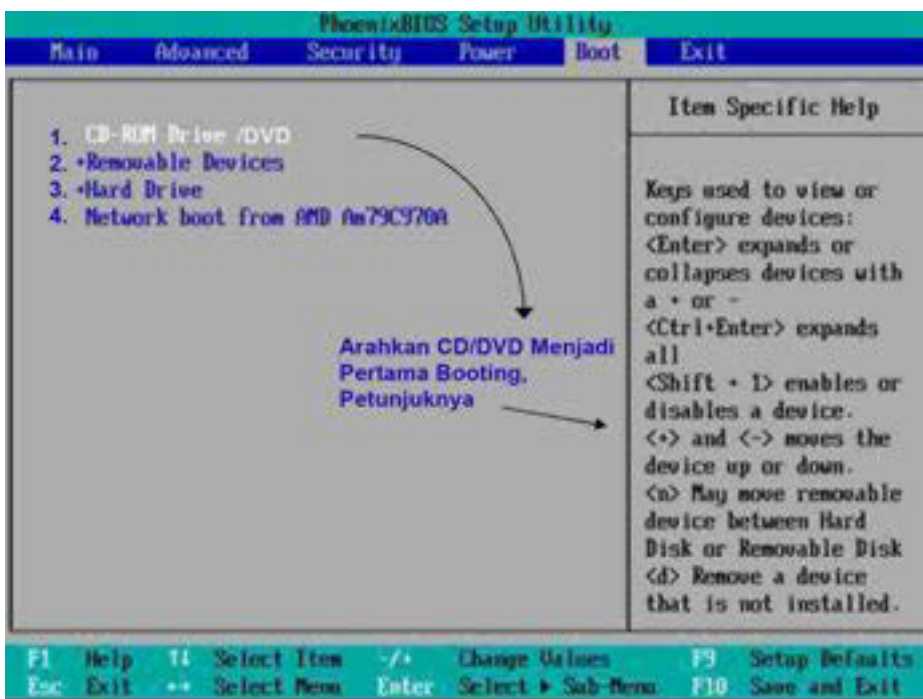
PhoenixBIOS Setup Utility

Main Advanced Security Power Boot Exit

1. CD-ROM Drive /DVD
2. +Removable Devices
3. +Hard Drive
4. Network boot from AMD Am79C970A

Arahkan CD/DVD Menjadi Pertama Booting, Petunjuknya

Item Specific Help

Keys used to view or configure devices: <Enter> expands or collapses devices with a + or - <Ctrl+Enter> expands all <Shift + 1> enables or disables a device. <+> and <-> moves the device up or down. <n> May move removable device between Hard Disk or Removable Disk <d> Remove a device that is not installed.

F1 Help ↑↓ Select Item -/+ Change Values F9 Setup Defaults
Esc Exit ↔ Select Menu Enter Select ▶ Sub-Menu F10 Save and Exit